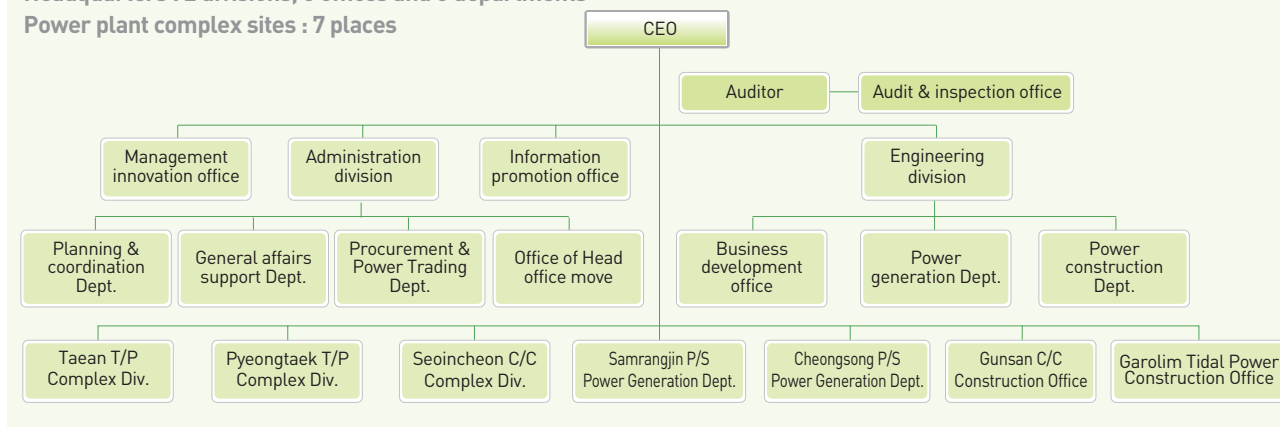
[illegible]
Power plant complex sites : 7 places

CEO

Auditor

Audit & inspection office

Management innovation office

Administration division

Information promotion office

Engineering division

Planning & coordination Dept.

General affairs support Dept.

Procurement & Power Trading Dept.

Office of Head office move

Business development office

Power generation Dept.

Power construction Dept.

Taean T/P Complex Div.

Pyeongtaek T/P Complex Div.

Seoincheon C/C Complex Div.

Samrangjin P/S Power Generation Dept.

Cheongsong P/S Power Generation Dept.

Gunsan C/C Construction Office

Garolim Tidal Power Construction Office